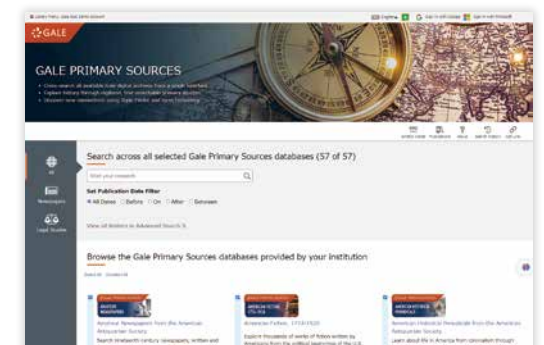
GALE

GALE PRIMARY SOURCES

Search across all selected Gale Primary Sources databases (57 of 57)

Start your research

Get Publication Date Filter

All Dates   Before   On   After   Between

Newspapers

Browse the Gale Primary Sources databases provided by your institution

American Newspapers from the American Antiquarian Society

American Fiction, 1774-1920

American Historical Periodicals from the American Antiquarian Society

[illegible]